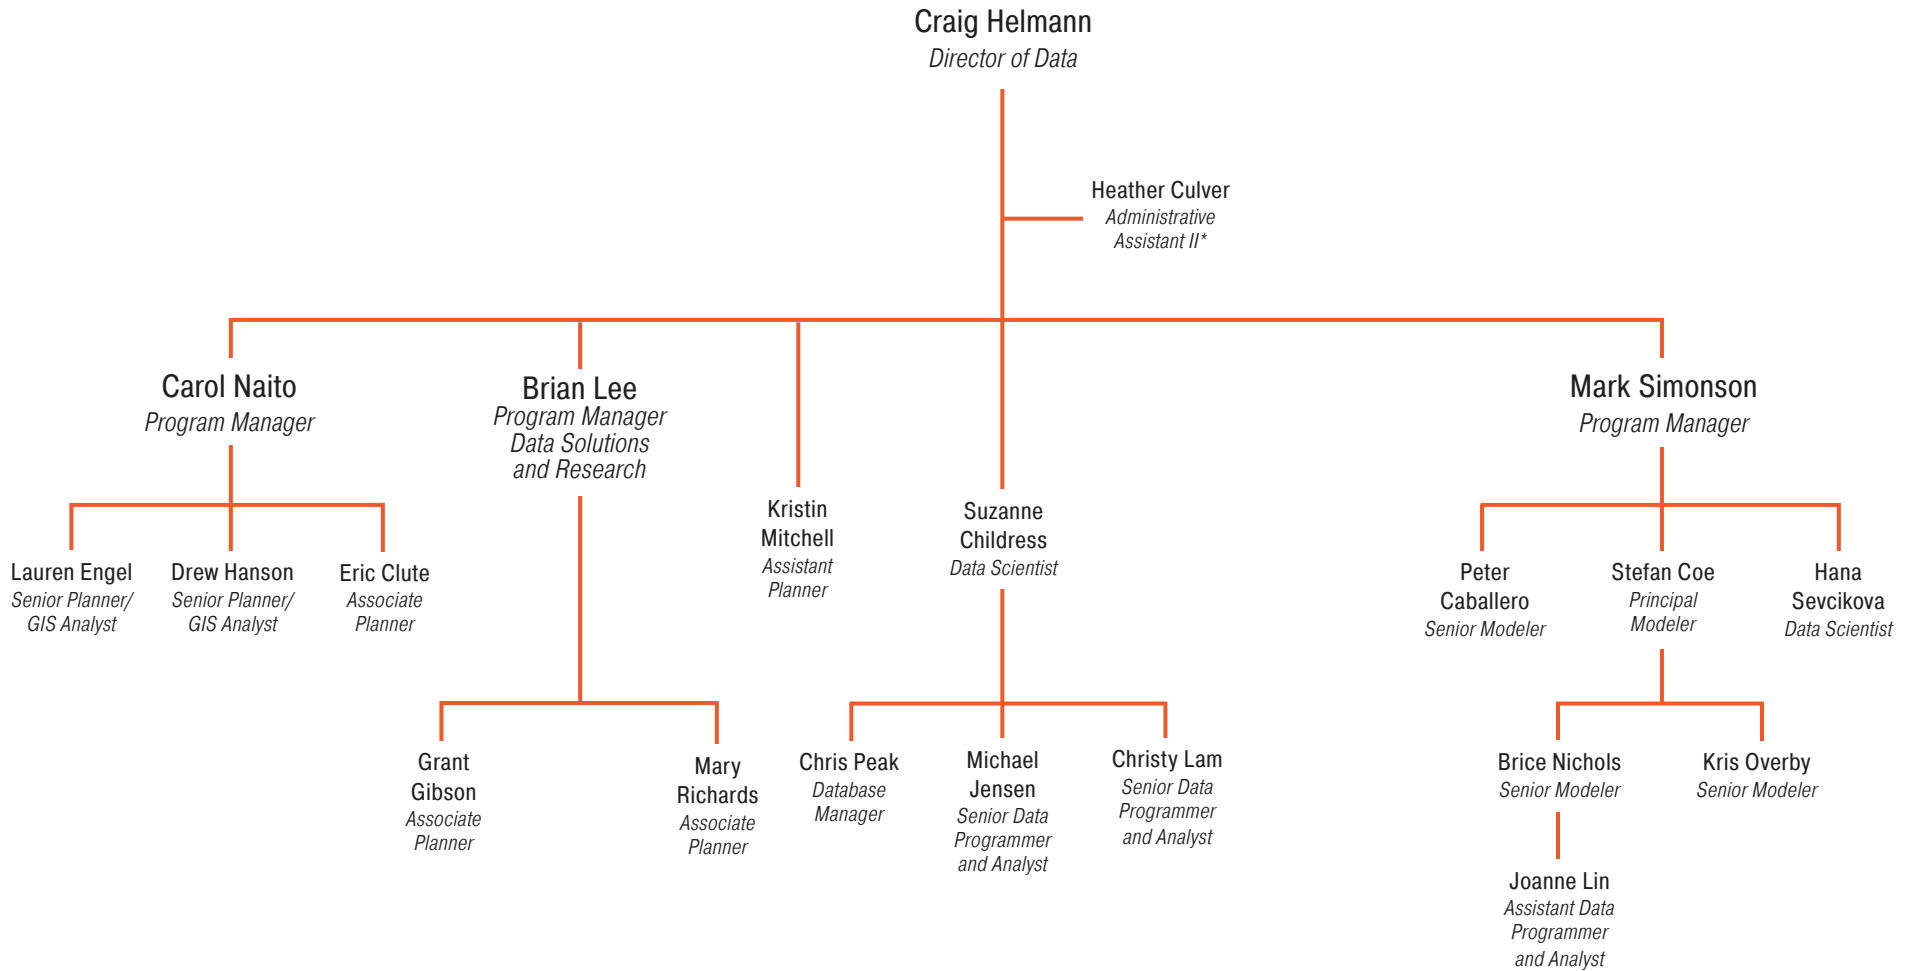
Craig Helmann
Director of Data

Heather Culver
Administrative Assistant II*

Carol Naito
Program Manager

Brian Lee
Program Manager Data Solutions and Research

Kristin Mitchell
Assistant Planner

Suzanne Childress
Data Scientist

Mark Simonson
Program Manager

Lauren Engel
Senior Planner/ GIS Analyst

Drew Hanson
Senior Planner/ GIS Analyst

Eric Clute
Associate Planner

Peter Caballero
Senior Modeler

Stefan Coe
Principal Modeler

Hana Sevcikova
Data Scientist

Grant Gibson
Associate Planner

Mary Richards
Associate Planner

Chris Peak
Database Manager

Michael Jensen
Senior Data Programmer and Analyst

Christy Lam
Senior Data Programmer and Analyst

Brice Nichols
Senior Modeler

Kris Overby
Senior Modeler

Joanne Lin
Assistant Data Programmer and Analyst